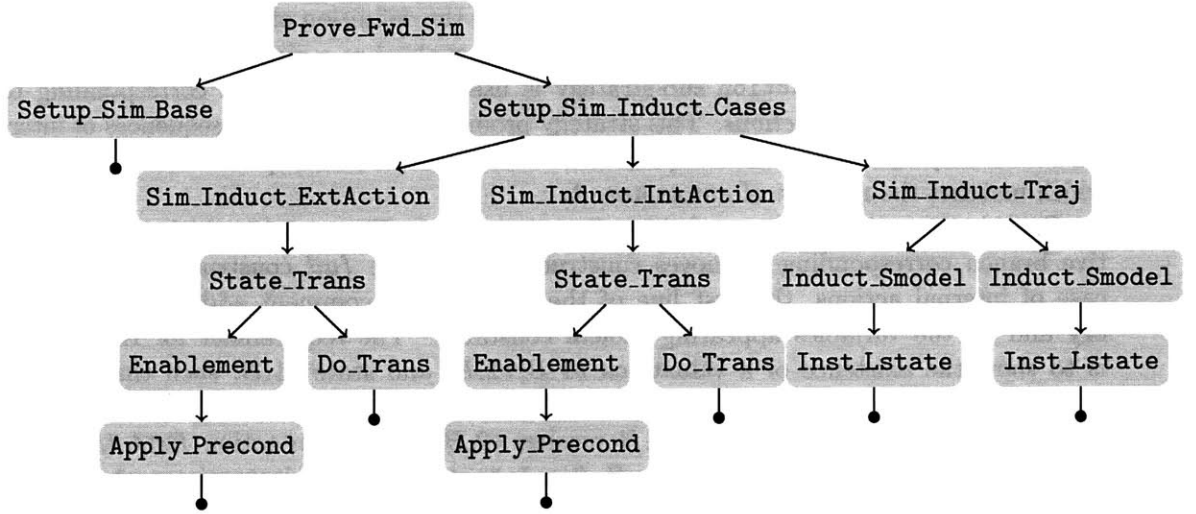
Prove_Fwd_Sim

Setup_Sim_Base

Setup_Sim_Induct_Cases

Sim_Induct_ExtAction

Sim_Induct_IntAction

Sim_Induct_Traj

State_Trans

State_Trans

Induct_Smodel

Induct_Smodel

Enablement

Do_Trans

Enablement

Do_Trans

Inst_Lstate

Inst_Lstate

Apply_Precond

Apply_Precond